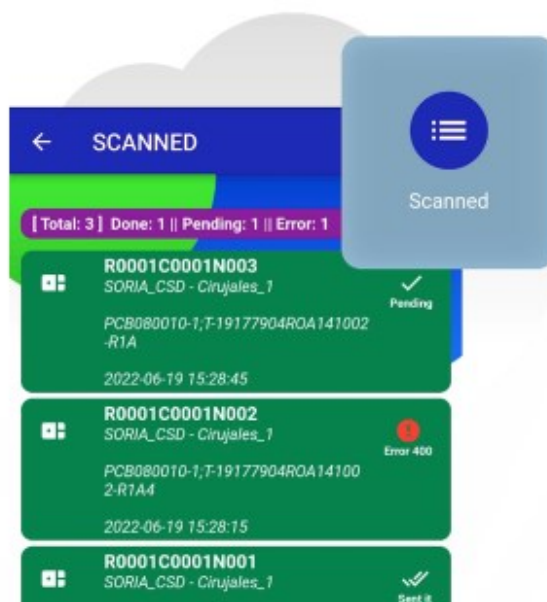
← SCANNED

Scanned

[ Total: 3 ] Done: 1 || Pending: 1 || Error: 1

R0001C0001N003
SORIA_CSD - Cirujales_1
PCB080010-1;T-19177904ROA141002-R1A
2022-06-19 15:28:45
Pending

R0001C0001N002
SORIA_CSD - Cirujales_1
PCB080010-1;T-19177904ROA141002-R1A4
2022-06-19 15:28:15
Error 400

R0001C0001N001
SORIA_CSD - Cirujales_1
Sent it